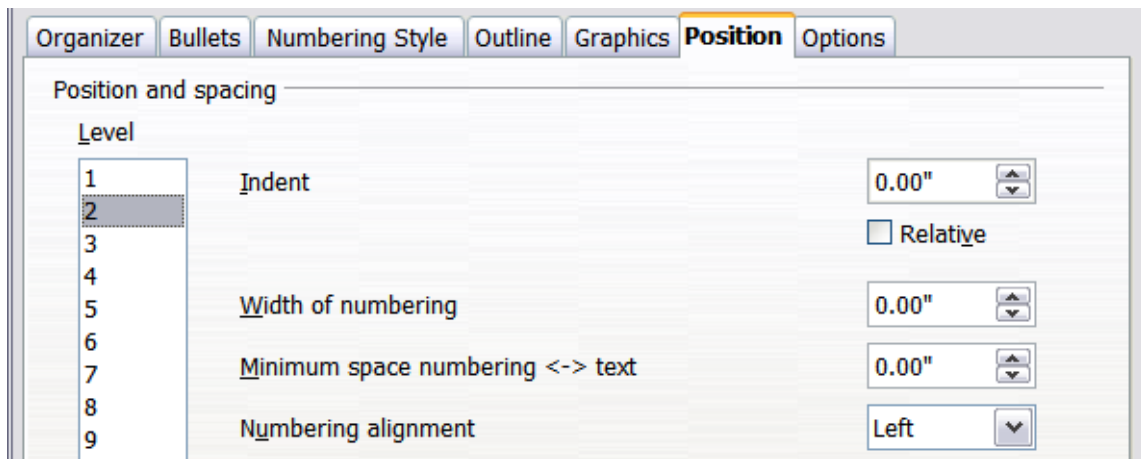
Organizer Bullets Numbering Style Outline Graphics Position Options

Position and spacing

Level

1
2
3
4
5
6
7
8
9

Indent 0.00"

Relative

Width of numbering 0.00"

Minimum space numbering <-> text 0.00"

Numbering alignment Left